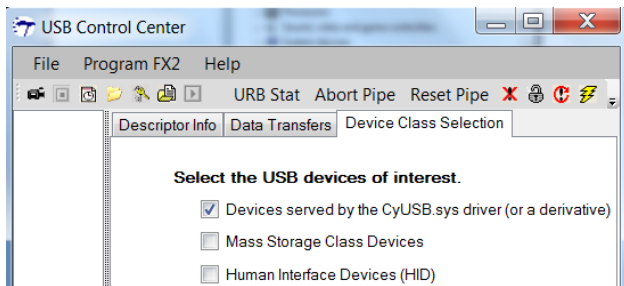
USB Control Center

File Program FX2 Help

URB Stat Abort Pipe Reset Pipe

Descriptor Info Data Transfers Device Class Selection

Select the USB devices of interest.

Devices served by the CyUSB.sys driver (or a derivative)

Mass Storage Class Devices

Human Interface Devices (HID)